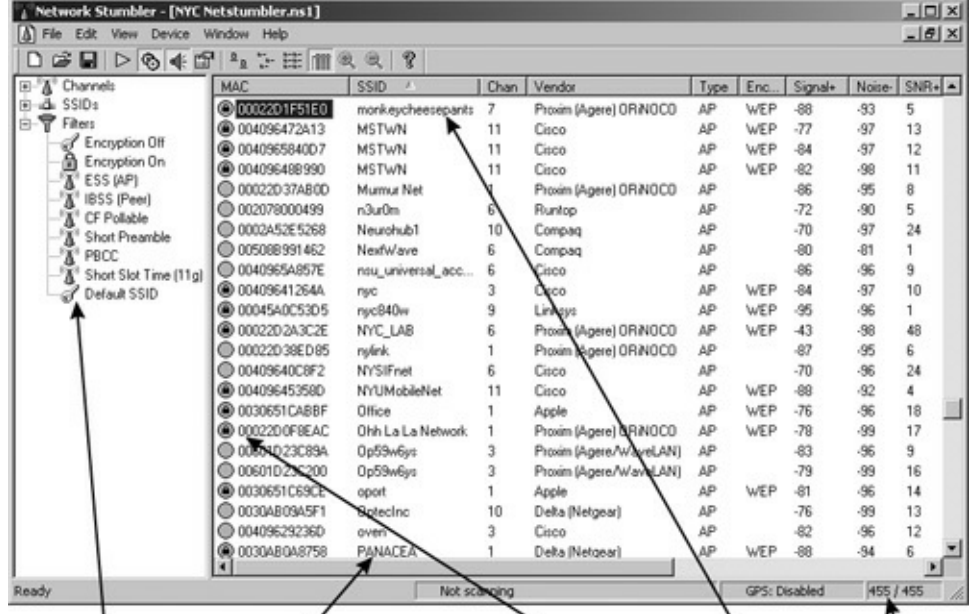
Network Stumbler - [NYC Netstumbler.ns1]

File Edit View Device Window Help

Channels
SSIDs
Filters
Encryption Off
Encryption On
ESS (AP)
IBSS (Peer)
CF Pollable
Short Preamble
PBCC
Short Slot Time (11g)
Default SSID

| MAC | SSID | Chan | Vendor | Type | Enc... | Signal+ | Noise- | SNR+ |
|---|---|---|---|---|---|---|---|---|
| 00022D1F51E0 | monkeycheesepants | 7 | Proxim (Agere) ORiNOCO | AP | WEP | -88 | -93 | 5 |
| 004096472A13 | MSTWN | 11 | Cisco | AP | WEP | -77 | -97 | 13 |
| 004096584OD7 | MSTWN | 11 | Cisco | AP | WEP | -84 | -97 | 12 |
| 00409648B990 | MSTWN | 11 | Cisco | AP | WEP | -82 | -98 | 11 |
| 00022D37AB0D | Murmur Net | 1 | Proxim (Agere) ORiNOCO | AP | | -86 | -95 | 8 |
| 002078000499 | n3ur0m | 6 | Runtop | AP | | -72 | -90 | 5 |
| 0002A52E5268 | Neurohub1 | 10 | Compaq | AP | | -70 | -97 | 24 |
| 00508B991462 | NextWave | 6 | Compaq | AP | | -80 | -81 | 1 |
| 0040965A857E | nsu_universal_acc... | 6 | Cisco | AP | | -86 | -96 | 9 |
| 00409641264A | nyc | 3 | Cisco | AP | WEP | -84 | -97 | 10 |
| 00045A0C53D5 | nyc840w | 9 | Linksys | AP | WEP | -95 | -96 | 1 |
| 00022D2A3C2E | NYC_LAB | 6 | Proxim (Agere) ORiNOCO | AP | WEP | -43 | -98 | 48 |
| 00022D38ED85 | nylink | 1 | Proxim (Agere) ORiNOCO | AP | | -87 | -95 | 6 |
| 00409640C8F2 | NYSIFnet | 6 | Cisco | AP | | -70 | -96 | 24 |
| 00409645358D | NYUMobileNet | 11 | Cisco | AP | WEP | -88 | -92 | 4 |
| 0030651CABBF | Office | 1 | Apple | AP | WEP | -76 | -96 | 18 |
| 00022D0F8EAC | Ohh La La Network | 1 | Proxim (Agere) ORiNOCO | AP | WEP | -78 | -99 | 17 |
| 00601D23C89A | Op59w6ys | 3 | Proxim (Agere/WaveLAN) | AP | | -83 | -96 | 9 |
| 00601D23C200 | Op59w6ys | 3 | Proxim (Agere/WaveLAN) | AP | | -79 | -99 | 16 |
| 0030651C69CE | oport | 1 | Apple | AP | WEP | -81 | -96 | 14 |
| 0030AB09A5F1 | OptecInc | 10 | Delta (Netgear) | AP | | -76 | -99 | 13 |
| 00409629236D | oven | 3 | Cisco | AP | | -82 | -96 | 12 |
| 0030AB0A8758 | PANACEA | 1 | Delta (Netgear) | AP | WEP | -88 | -94 | 6 |

Ready | Not scanning | GPS: Disabled | 455 / 455